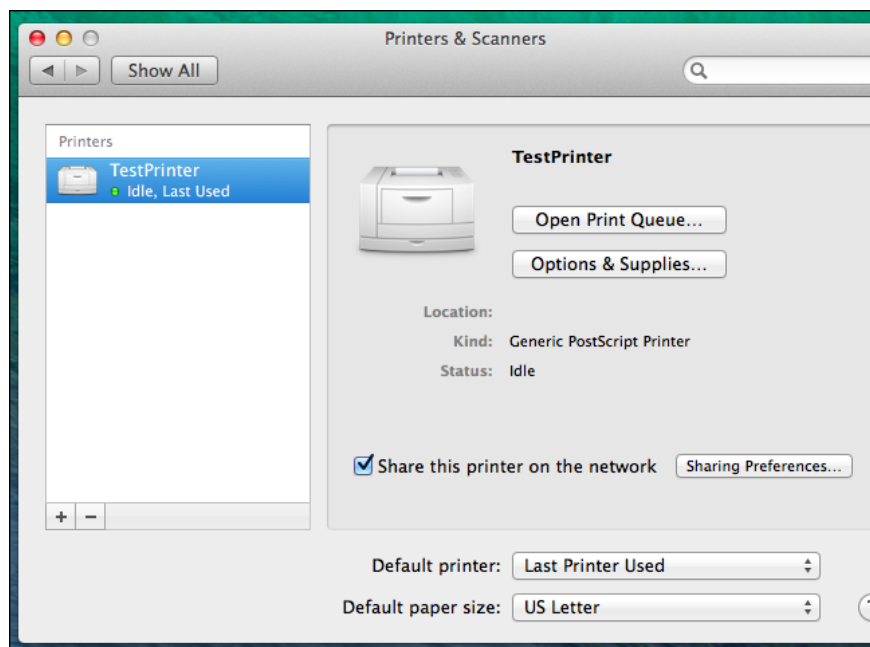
Printers & Scanners

Show All

Printers

TestPrinter
Idle, Last Used

TestPrinter

Open Print Queue...

Options & Supplies...

Location:

Kind: Generic PostScript Printer

Status: Idle

Share this printer on the network

Sharing Preferences...

+ −

Default printer: Last Printer Used

Default paper size: US Letter